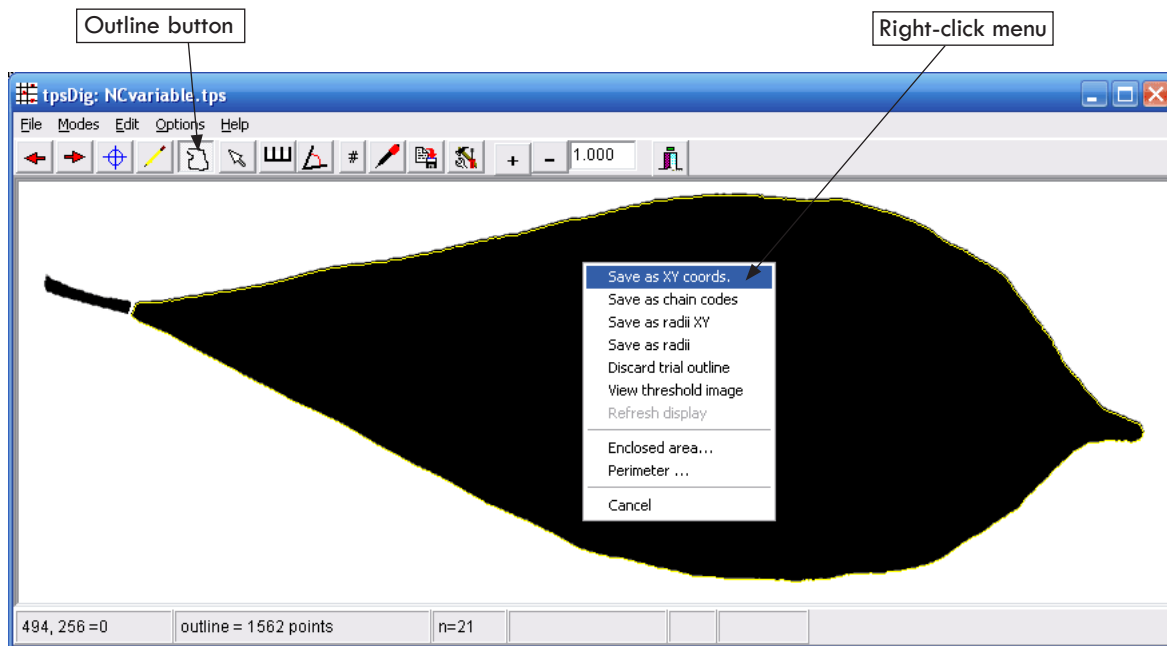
Outline button

Right-click menu

tpsDig: NCvariable.tps

File Modes Edit Options Help

+ - 1.000

Save as XY coords.
Save as chain codes
Save as radii XY
Save as radii
Discard trial outline
View threshold image
Refresh display
Enclosed area...
Perimeter ...
Cancel

494, 256 =0 | outline = 1562 points | n=21